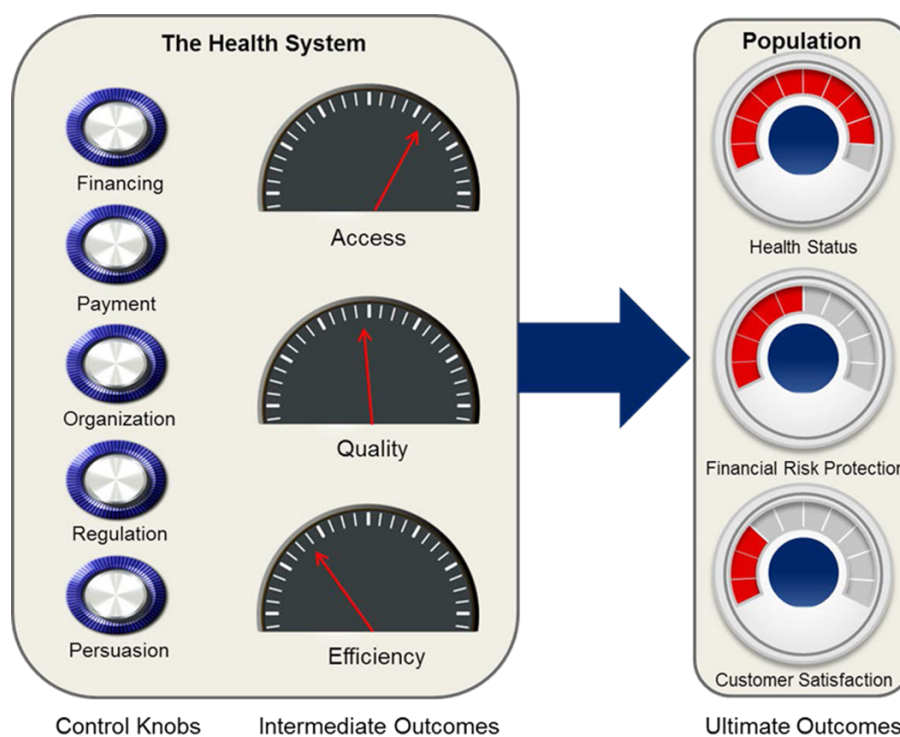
The Health System

Financing

Payment

Organization

Regulation

Persuasion

Access

Quality

Efficiency

Population

Health Status

Financial Risk Protection

Customer Satisfaction

Control Knobs

Intermediate Outcomes

Ultimate Outcomes